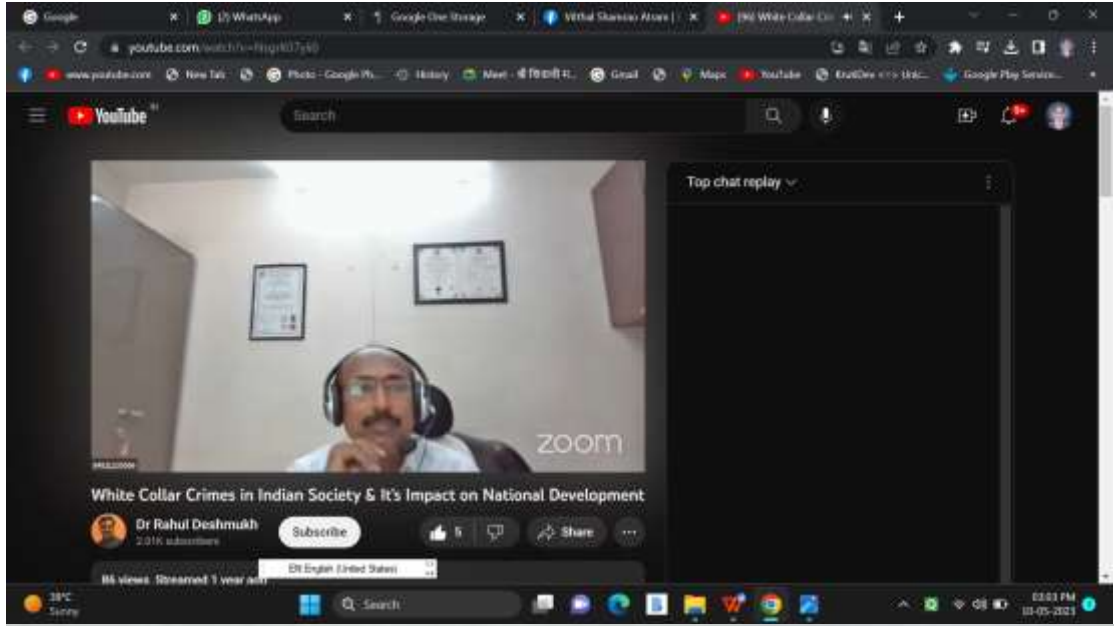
Google
(2) WhatsApp
Google One Storage
Vitthal Shamrao Atram | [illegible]
(96) White Collar Cri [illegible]

youtube.com/watch?v=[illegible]

www.youtube.com  New Tab  Photo - Google Ph...  History  Meet - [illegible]  Gmail  Maps  YouTube  KrutiDev <=> Unic...  Google Play Service...

YouTube IN
Search

Top chat replay

zoom

White Collar Crimes in Indian Society & It's Impact on National Development

Dr Rahul Deshmukh
2.01K subscribers
Subscribe
5
Share
...

86 views  Streamed 1 year ago

EN English (United States)

38°C
Sunny
Search
03:03 PM
10-05-2023